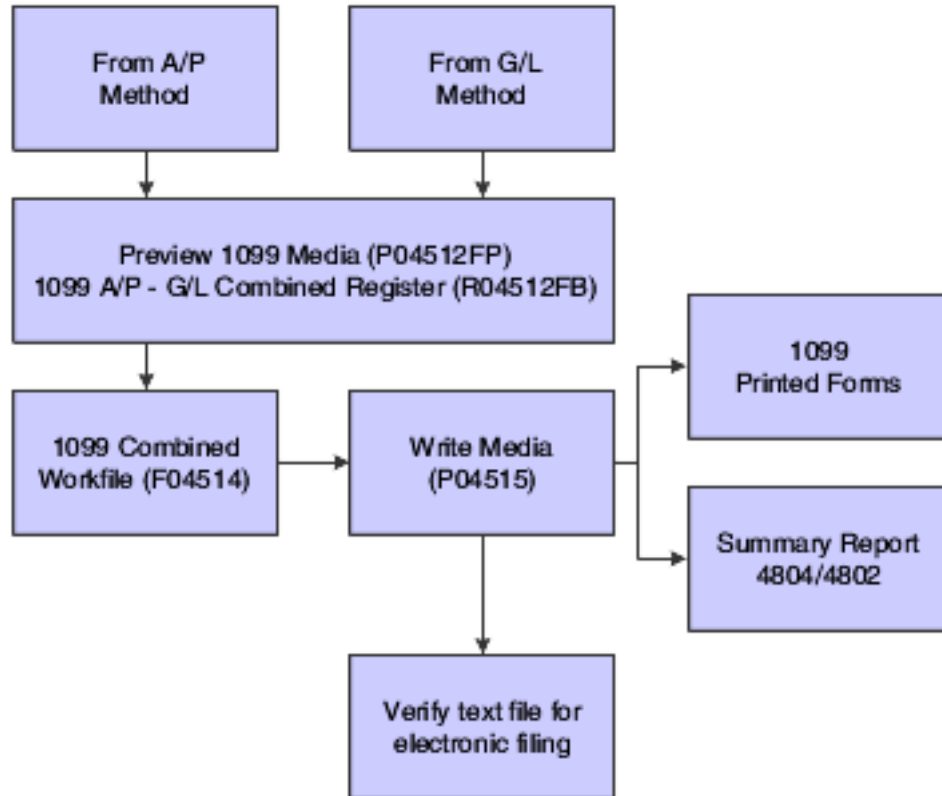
From A/P Method

From G/L Method

Preview 1099 Media (P04512FP)
1099 A/P - G/L Combined Register (R04512FB)

1099 Combined Workfile (F04514)

Write Media (P04515)

1099 Printed Forms

Summary Report 4804/4802

Verify text file for electronic filing